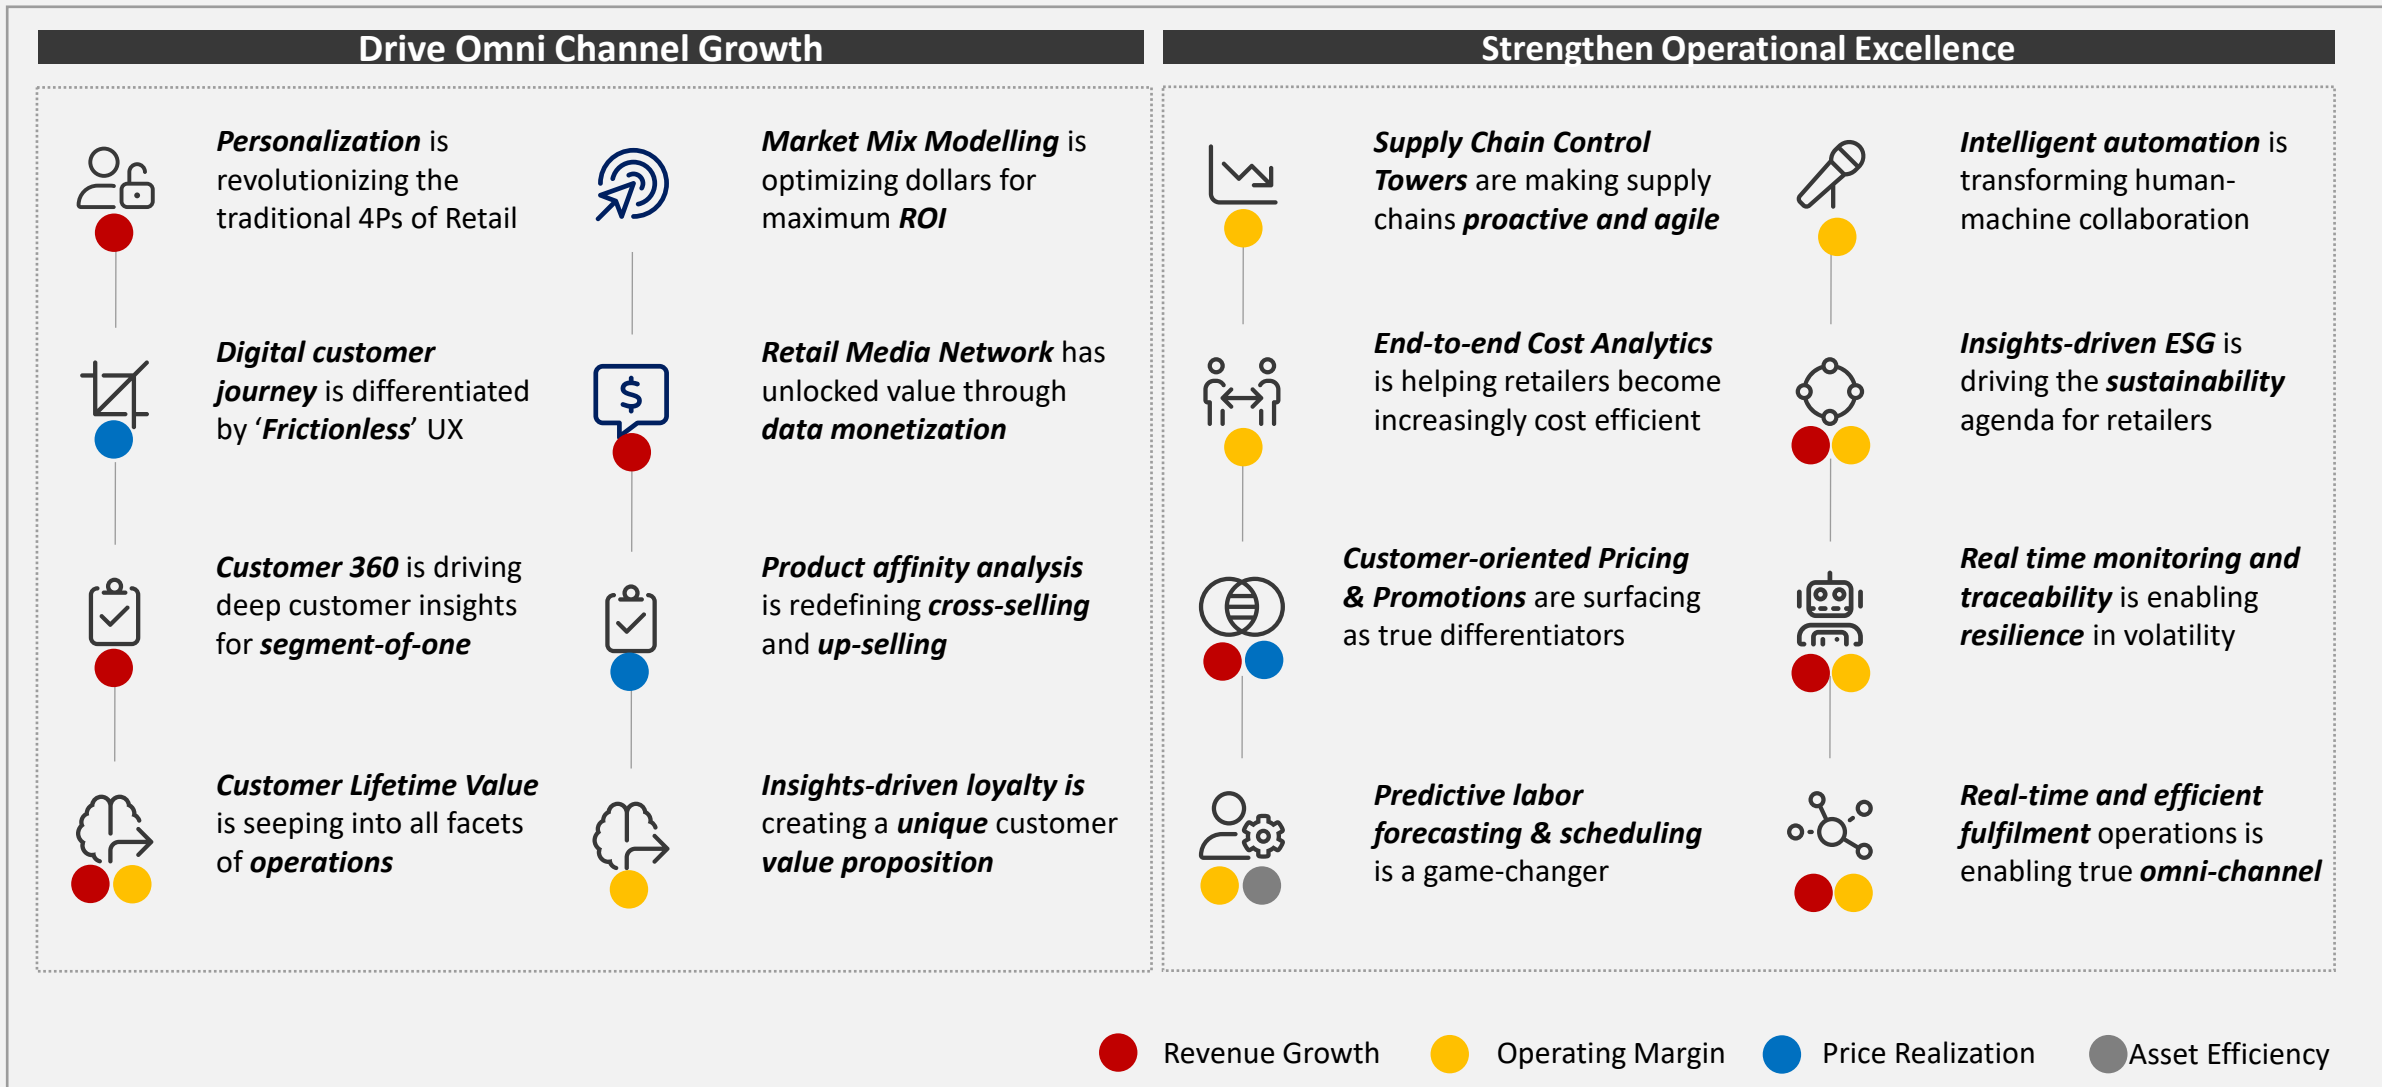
Drive Omni Channel Growth

Strengthen Operational Excellence

Personalization is revolutionizing the traditional 4Ps of Retail

Digital customer journey is differentiated by 'Frictionless' UX

Customer 360 is driving deep customer insights for segment-of-one

Customer Lifetime Value is seeping into all facets of operations

Market Mix Modelling is optimizing dollars for maximum ROI

Retail Media Network has unlocked value through data monetization

Product affinity analysis is redefining cross-selling and up-selling

Insights-driven loyalty is creating a unique customer value proposition

Supply Chain Control Towers are making supply chains proactive and agile

End-to-end Cost Analytics is helping retailers become increasingly cost efficient

Customer-oriented Pricing & Promotions are surfacing as true differentiators

Predictive labor forecasting & scheduling is a game-changer

Intelligent automation is transforming human-machine collaboration

Insights-driven ESG is driving the sustainability agenda for retailers

Real time monitoring and traceability is enabling resilience in volatility

Real-time and efficient fulfilment operations is enabling true omni-channel

Revenue Growth Operating Margin Price Realization Asset Efficiency